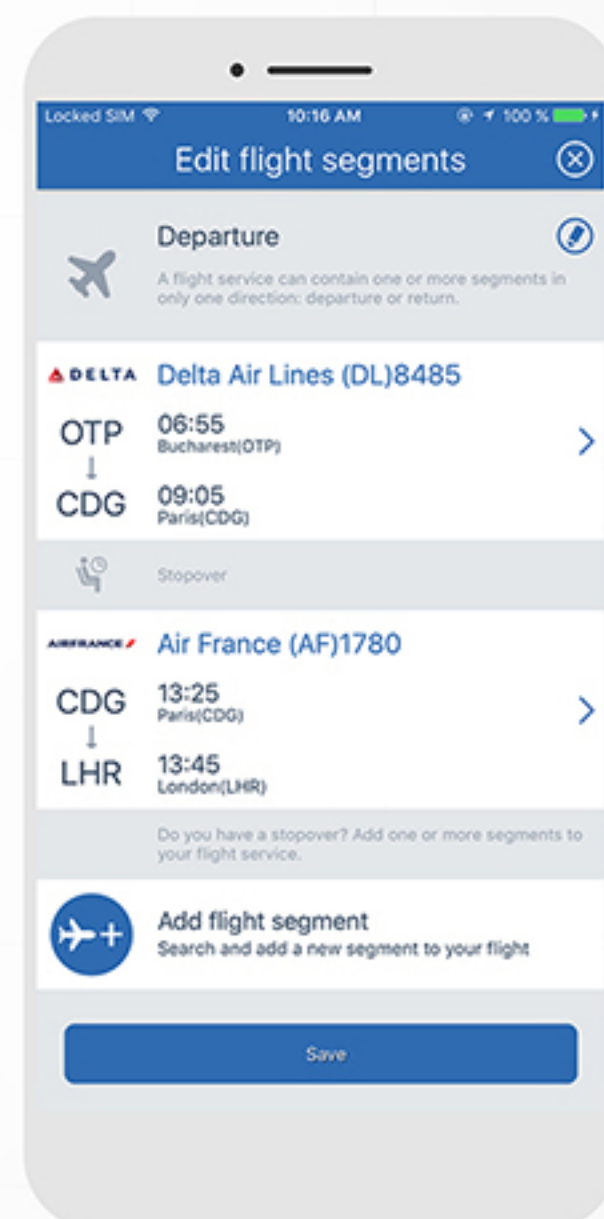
Locked SIM 10:16 AM 100 %

Edit flight segments

Departure

A flight service can contain one or more segments in only one direction: departure or return.

DELTA Delta Air Lines (DL)8485

OTP 06:55 Bucharest(OTP)

CDG 09:05 Paris(CDG)

Stopover

AIRFRANCE Air France (AF)1780

CDG 13:25 Paris(CDG)

LHR 13:45 London(LHR)

Do you have a stopover? Add one or more segments to your flight service.

Add flight segment
Search and add a new segment to your flight

Save